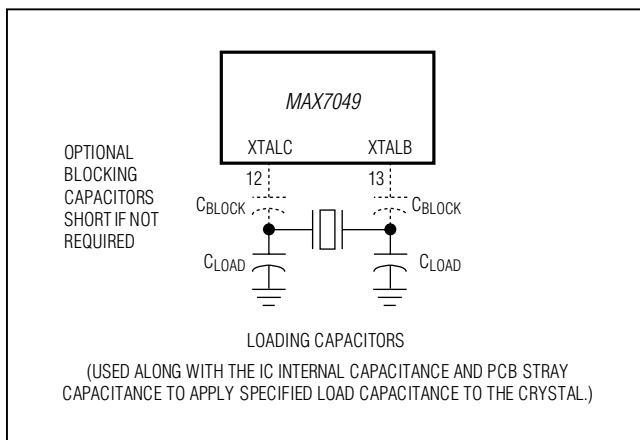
MAX7049

XTALC

XTALB

OPTIONAL BLOCKING CAPACITORS SHORT IF NOT REQUIRED

12

13

$C_{BLOCK}$

$C_{BLOCK}$

$C_{LOAD}$

$C_{LOAD}$

LOADING CAPACITORS

(USED ALONG WITH THE IC INTERNAL CAPACITANCE AND PCB STRAY CAPACITANCE TO APPLY SPECIFIED LOAD CAPACITANCE TO THE CRYSTAL.)